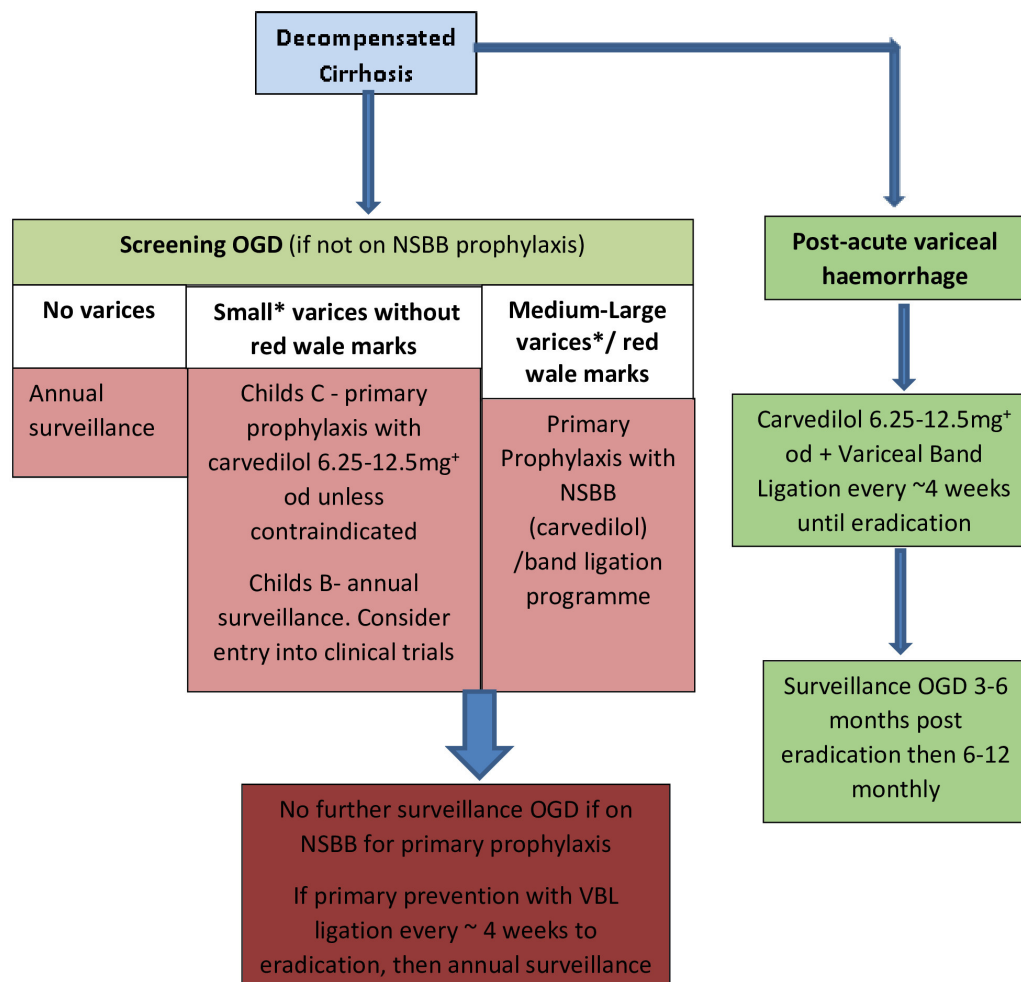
Decompensated Cirrhosis

Screening OGD (if not on NSBB prophylaxis)

No varices

Annual surveillance

Small* varices without red wale marks

Childs C - primary prophylaxis with carvedilol 6.25-12.5mg$^+$ od unless contraindicated

Childs B- annual surveillance. Consider entry into clinical trials

Medium-Large varices*/ red wale marks

Primary Prophylaxis with NSBB (carvedilol) /band ligation programme

No further surveillance OGD if on NSBB for primary prophylaxis

If primary prevention with VBL ligation every ~ 4 weeks to eradication, then annual surveillance

Post-acute variceal haemorrhage

Carvedilol 6.25-12.5mg$^+$ od + Variceal Band Ligation every ~4 weeks until eradication

Surveillance OGD 3-6 months post eradication then 6-12 monthly